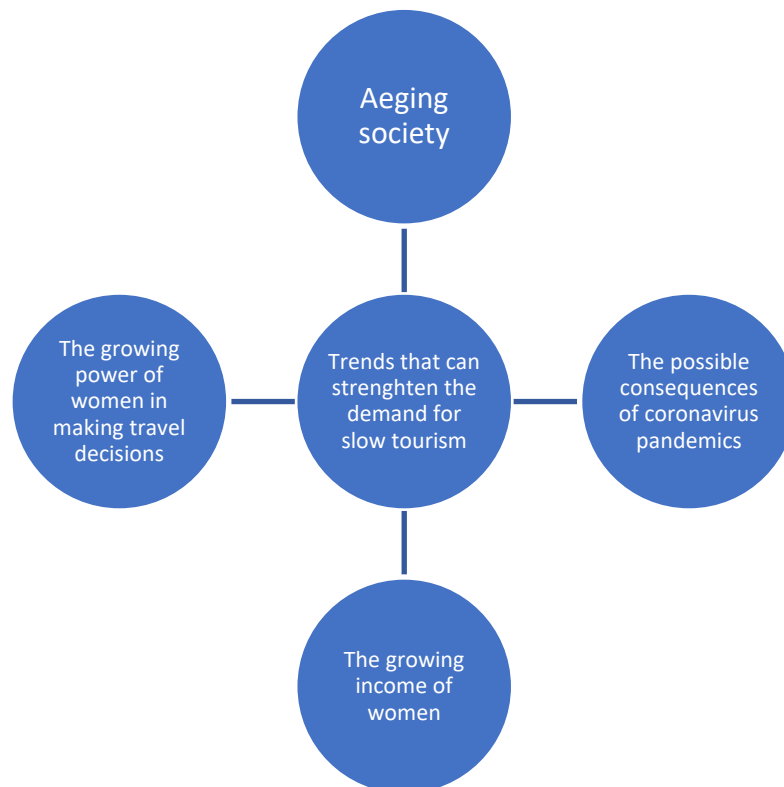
Aeging society

The growing power of women in making travel decisions

Trends that can strenghten the demand for slow tourism

The possible consequences of coronavirus pandemics

The growing income of women